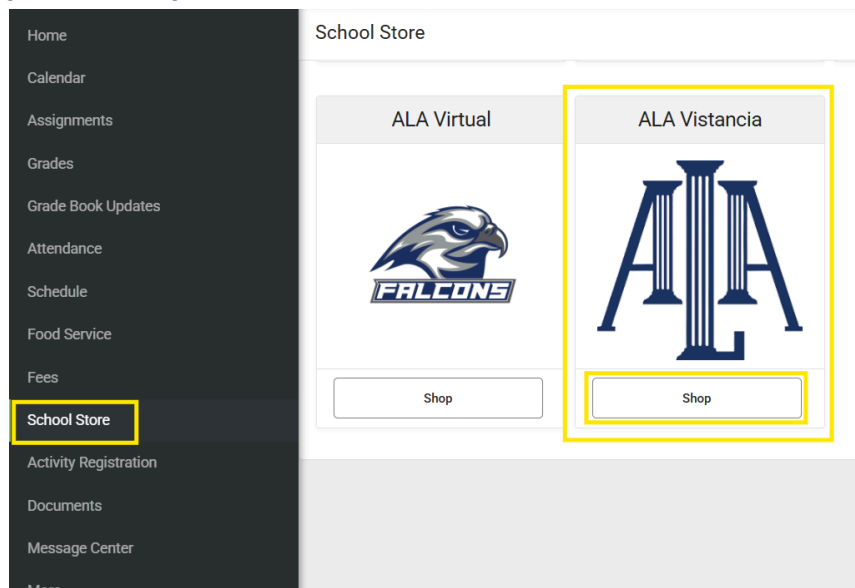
Home
Calendar
Assignments
Grades
Grade Book Updates
Attendance
Schedule
Food Service
Fees
School Store
Activity Registration
Documents
Message Center
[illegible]

School Store

ALA Virtual

FALCONS

Shop

ALA Vistancia

ALA

Shop